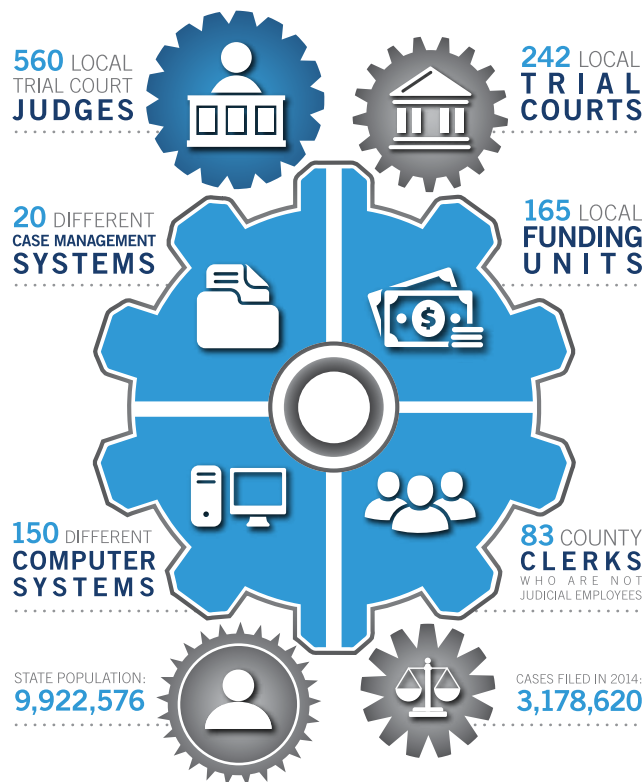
560 LOCAL TRIAL COURT JUDGES

242 LOCAL TRIAL COURTS

20 DIFFERENT CASE MANAGEMENT SYSTEMS

165 LOCAL FUNDING UNITS

$

150 DIFFERENT COMPUTER SYSTEMS

83 COUNTY CLERKS WHO ARE NOT JUDICIAL EMPLOYEES

STATE POPULATION: 9,922,576

CASES FILED IN 2014: 3,178,620